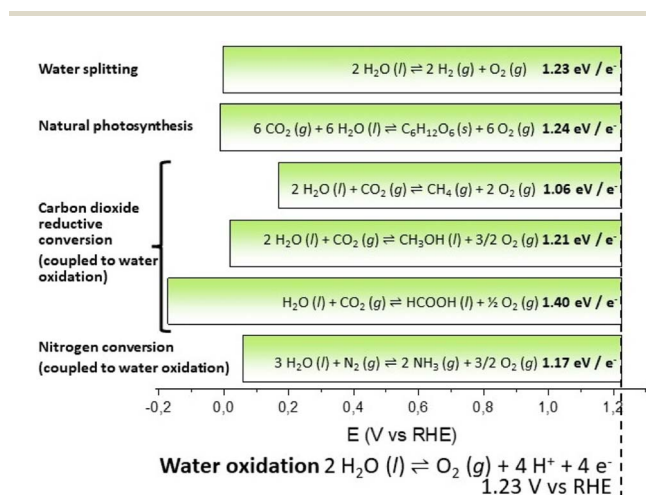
Water splitting

$2\ H_2O\ (l) \rightleftharpoons 2\ H_2\ (g) + O_2\ (g)$ **1.23 eV / e⁻**

Natural photosynthesis

$6\ CO_2\ (g) + 6\ H_2O\ (l) \rightleftharpoons C_6H_{12}O_6\ (s) + 6\ O_2\ (g)$ **1.24 eV / e⁻**

Carbon dioxide reductive conversion (coupled to water oxidation)

$2\ H_2O\ (l) + CO_2\ (g) \rightleftharpoons CH_4\ (g) + 2\ O_2\ (g)$ **1.06 eV / e⁻**

$2\ H_2O\ (l) + CO_2\ (g) \rightleftharpoons CH_3OH\ (l) + 3/2\ O_2\ (g)$ **1.21 eV / e⁻**

$H_2O\ (l) + CO_2\ (g) \rightleftharpoons HCOOH\ (l) + ½\ O_2\ (g)$ **1.40 eV / e⁻**

Nitrogen conversion (coupled to water oxidation)

$3\ H_2O\ (l) + N_2\ (g) \rightleftharpoons 2\ NH_3\ (g) + 3/2\ O_2\ (g)$ **1.17 eV / e⁻**

-0,2 0,0 0,2 0,4 0,6 0,8 1,0 1,2

E (V vs RHE)

**Water oxidation** $2\ H_2O\ (l) \rightleftharpoons O_2\ (g) + 4\ H^+ + 4\ e^-$

1.23 V vs RHE